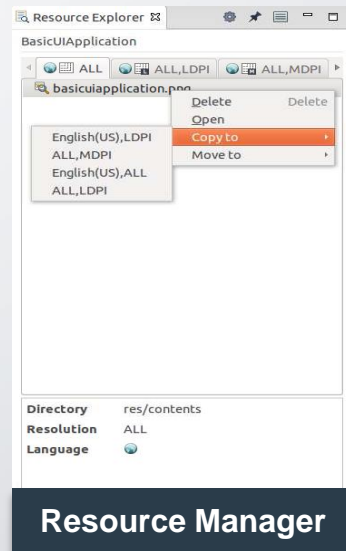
Resource Explorer

BasicUIApplication

ALL ALL,LDPI ALL,MDPI

basicuiapplication.png

Delete Delete
Open
Copy to
Move to

English(US),LDPI
ALL,MDPI
English(US),ALL
ALL,LDPI

Directory res/contents
Resolution ALL
Language

Resource Manager